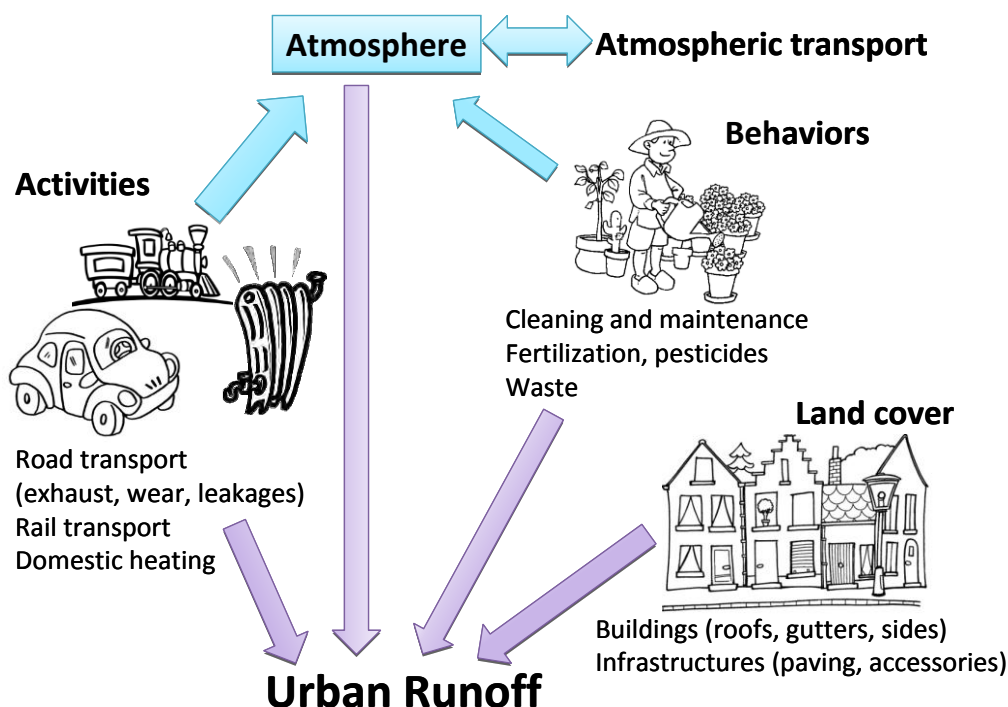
Atmosphere

Atmospheric transport

Activities

Behaviors

Cleaning and maintenance
Fertilization, pesticides
Waste

Land cover

Road transport
(exhaust, wear, leakages)
Rail transport
Domestic heating

Buildings (roofs, gutters, sides)
Infrastructures (paving, accessories)

Urban Runoff